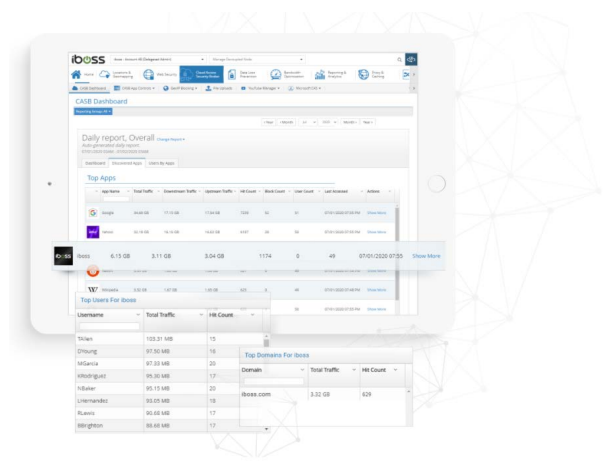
iboss

Home

CASB Dashboard

Daily report, Overall

Dashboard | Discovered Apps | Users By Apps

Top Apps

| App Name | Total Traffic | Downstream Traffic | Upstream Traffic | Hit Count | Block Count | User Count | Last Accessed | Actions |
|---|---|---|---|---|---|---|---|---|
| Google | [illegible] | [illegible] | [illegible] | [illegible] | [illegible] | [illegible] | 07/01/2020 07:55 PM | Show More |
| Yahoo | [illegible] | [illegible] | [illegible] | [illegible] | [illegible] | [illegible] | 07/01/2020 07:55 PM | Show More |
| iboss | 6.15 GB | 3.11 GB | 3.04 GB | 1174 | 0 | 49 | 07/01/2020 07:55 | Show More |
| Wikipedia | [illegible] | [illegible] | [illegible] | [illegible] | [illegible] | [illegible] | 07/01/2020 07:55 PM | Show More |

Top Users For iboss

| Username | Total Traffic | Hit Count |
|---|---|---|
| TAllen | 103.31 MB | 15 |
| DYoung | 97.50 MB | 18 |
| MGarcia | 97.33 MB | 20 |
| KRodriguez | 95.30 MB | 17 |
| NBaker | 95.15 MB | 20 |
| LHernandez | 93.05 MB | 18 |
| RLewis | 90.68 MB | 17 |
| BBrighton | 90.69 MB | 17 |

Top Domains For iboss

| Domain | Total Traffic | Hit Count |
|---|---|---|
| iboss.com | 3.32 GB | 629 |